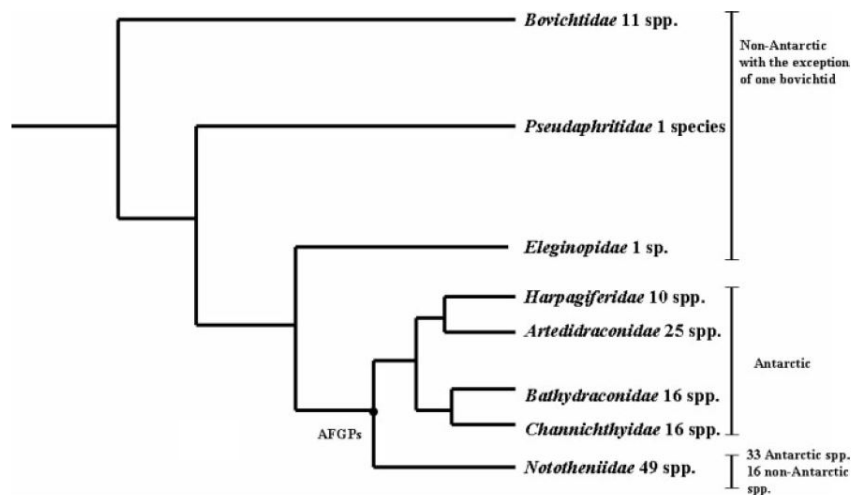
*Bovichtidae* 11 spp.

Non-Antarctic with the exception of one bovichtid

*Pseudaphritidae* 1 species

*Eleginopidae* 1 sp.

*Harpagiferidae* 10 spp.

*Artedidraconidae* 25 spp.

Antarctic

*Bathydraconidae* 16 spp.

*Channichthyidae* 16 spp.

AFGPs

*Nototheniidae* 49 spp.

33 Antarctic spp. 16 non-Antarctic spp.